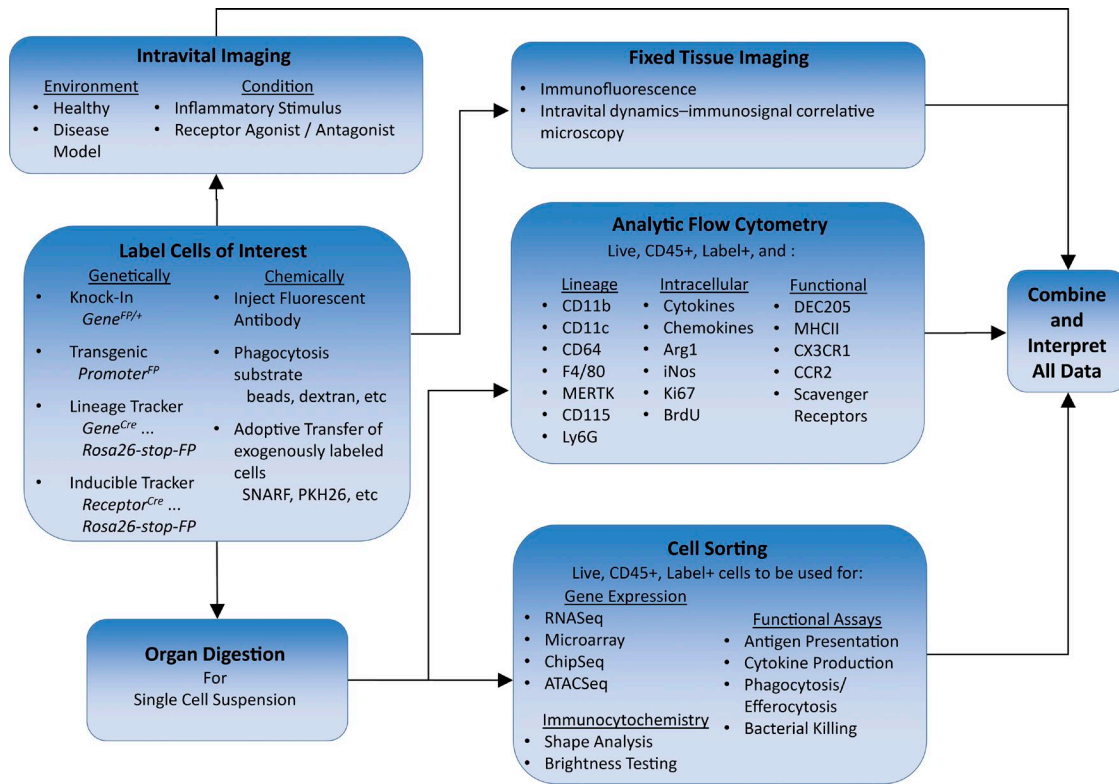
**Intravital Imaging**

Environment
• Healthy
• Disease Model

Condition
• Inflammatory Stimulus
• Receptor Agonist / Antagonist

**Fixed Tissue Imaging**
• Immunofluorescence
• Intravital dynamics–immunosignal correlative microscopy

**Label Cells of Interest**

Genetically
• Knock-In $Gene^{FP/+}$
• Transgenic $Promoter^{FP}$
• Lineage Tracker $Gene^{Cre}$ ... Rosa26-stop-FP
• Inducible Tracker $Receptor^{Cre}$ ... Rosa26-stop-FP

Chemically
• Inject Fluorescent Antibody
• Phagocytosis substrate beads, dextran, etc
• Adoptive Transfer of exogenously labeled cells SNARF, PKH26, etc

**Analytic Flow Cytometry**
Live, CD45+, Label+, and :

Lineage
• CD11b
• CD11c
• CD64
• F4/80
• MERTK
• CD115
• Ly6G

Intracellular
• Cytokines
• Chemokines
• Arg1
• iNos
• Ki67
• BrdU

Functional
• DEC205
• MHCII
• CX3CR1
• CCR2
• Scavenger Receptors

**Combine and Interpret All Data**

**Organ Digestion**
For
Single Cell Suspension

**Cell Sorting**
Live, CD45+, Label+ cells to be used for:

Gene Expression
• RNASeq
• Microarray
• ChipSeq
• ATACSeq

Functional Assays
• Antigen Presentation
• Cytokine Production
• Phagocytosis/ Efferocytosis
• Bacterial Killing

Immunocytochemistry
• Shape Analysis
• Brightness Testing